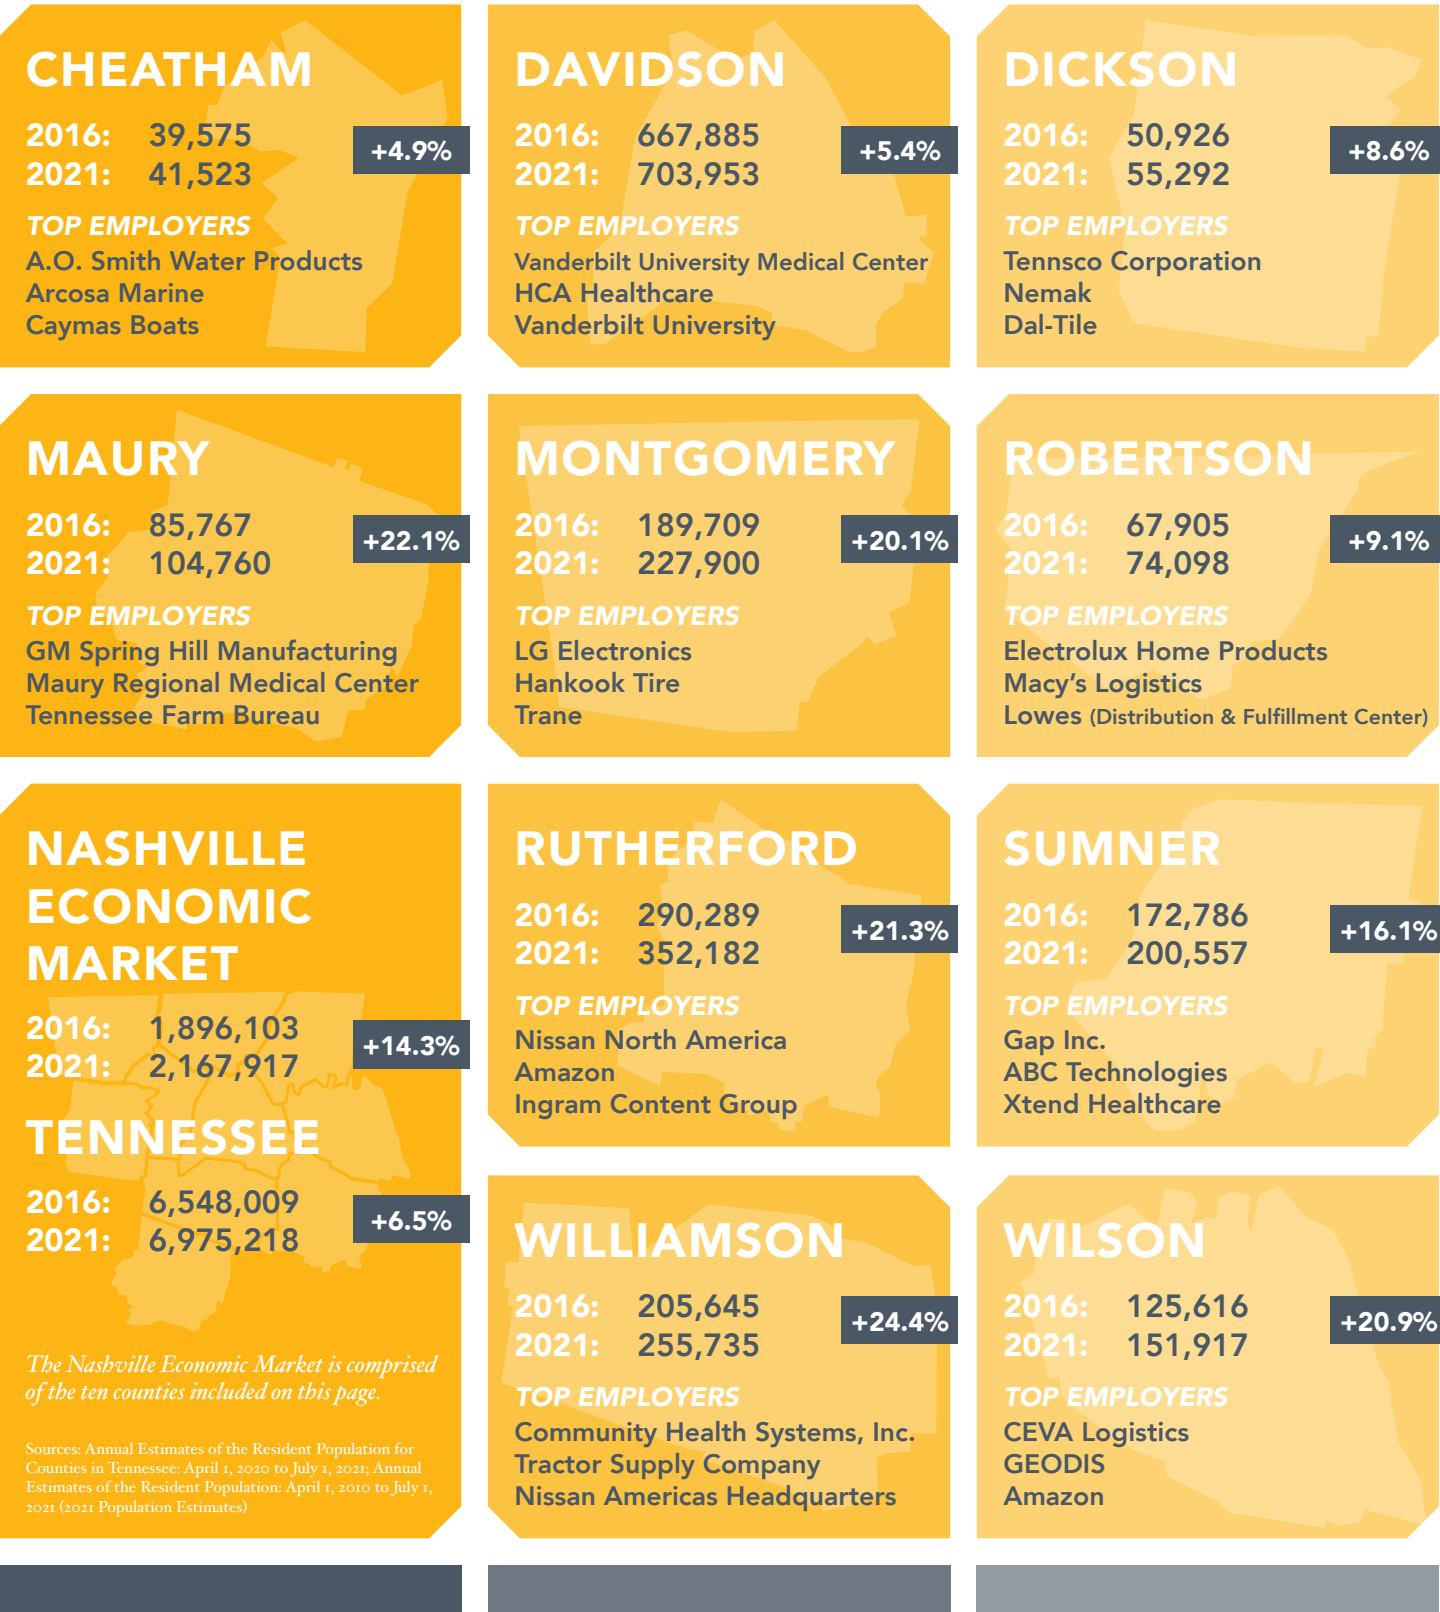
CHEATHAM

2016: 39,575
2021: 41,523

+4.9%

TOP EMPLOYERS
A.O. Smith Water Products
Arcosa Marine
Caymas Boats

DAVIDSON

2016: 667,885
2021: 703,953

+5.4%

TOP EMPLOYERS
Vanderbilt University Medical Center
HCA Healthcare
Vanderbilt University

DICKSON

2016: 50,926
2021: 55,292

+8.6%

TOP EMPLOYERS
Tennsco Corporation
Nemak
Dal-Tile

MAURY

2016: 85,767
2021: 104,760

+22.1%

TOP EMPLOYERS
GM Spring Hill Manufacturing
Maury Regional Medical Center
Tennessee Farm Bureau

MONTGOMERY

2016: 189,709
2021: 227,900

+20.1%

TOP EMPLOYERS
LG Electronics
Hankook Tire
Trane

ROBERTSON

2016: 67,905
2021: 74,098

+9.1%

TOP EMPLOYERS
Electrolux Home Products
Macy's Logistics
Lowes (Distribution & Fulfillment Center)

NASHVILLE ECONOMIC MARKET

2016: 1,896,103
2021: 2,167,917

+14.3%

TENNESSEE

2016: 6,548,009
2021: 6,975,218

+6.5%

The Nashville Economic Market is comprised of the ten counties included on this page.

Sources: Annual Estimates of the Resident Population for Counties in Tennessee: April 1, 2020 to July 1, 2021; Annual Estimates of the Resident Population: April 1, 2010 to July 1, 2021 (2021 Population Estimates)

RUTHERFORD

2016: 290,289
2021: 352,182

+21.3%

TOP EMPLOYERS
Nissan North America
Amazon
Ingram Content Group

SUMNER

2016: 172,786
2021: 200,557

+16.1%

TOP EMPLOYERS
Gap Inc.
ABC Technologies
Xtend Healthcare

WILLIAMSON

2016: 205,645
2021: 255,735

+24.4%

TOP EMPLOYERS
Community Health Systems, Inc.
Tractor Supply Company
Nissan Americas Headquarters

WILSON

2016: 125,616
2021: 151,917

+20.9%

TOP EMPLOYERS
CEVA Logistics
GEODIS
Amazon